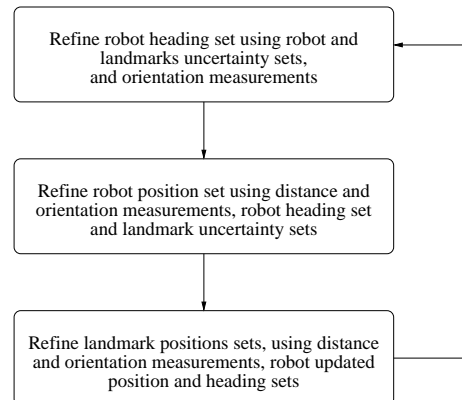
Refine robot heading set using robot and landmarks uncertainty sets, and orientation measurements

Refine robot position set using distance and orientation measurements, robot heading set and landmark uncertainty sets

Refine landmark positions sets, using distance and orientation measurements, robot updated position and heading sets